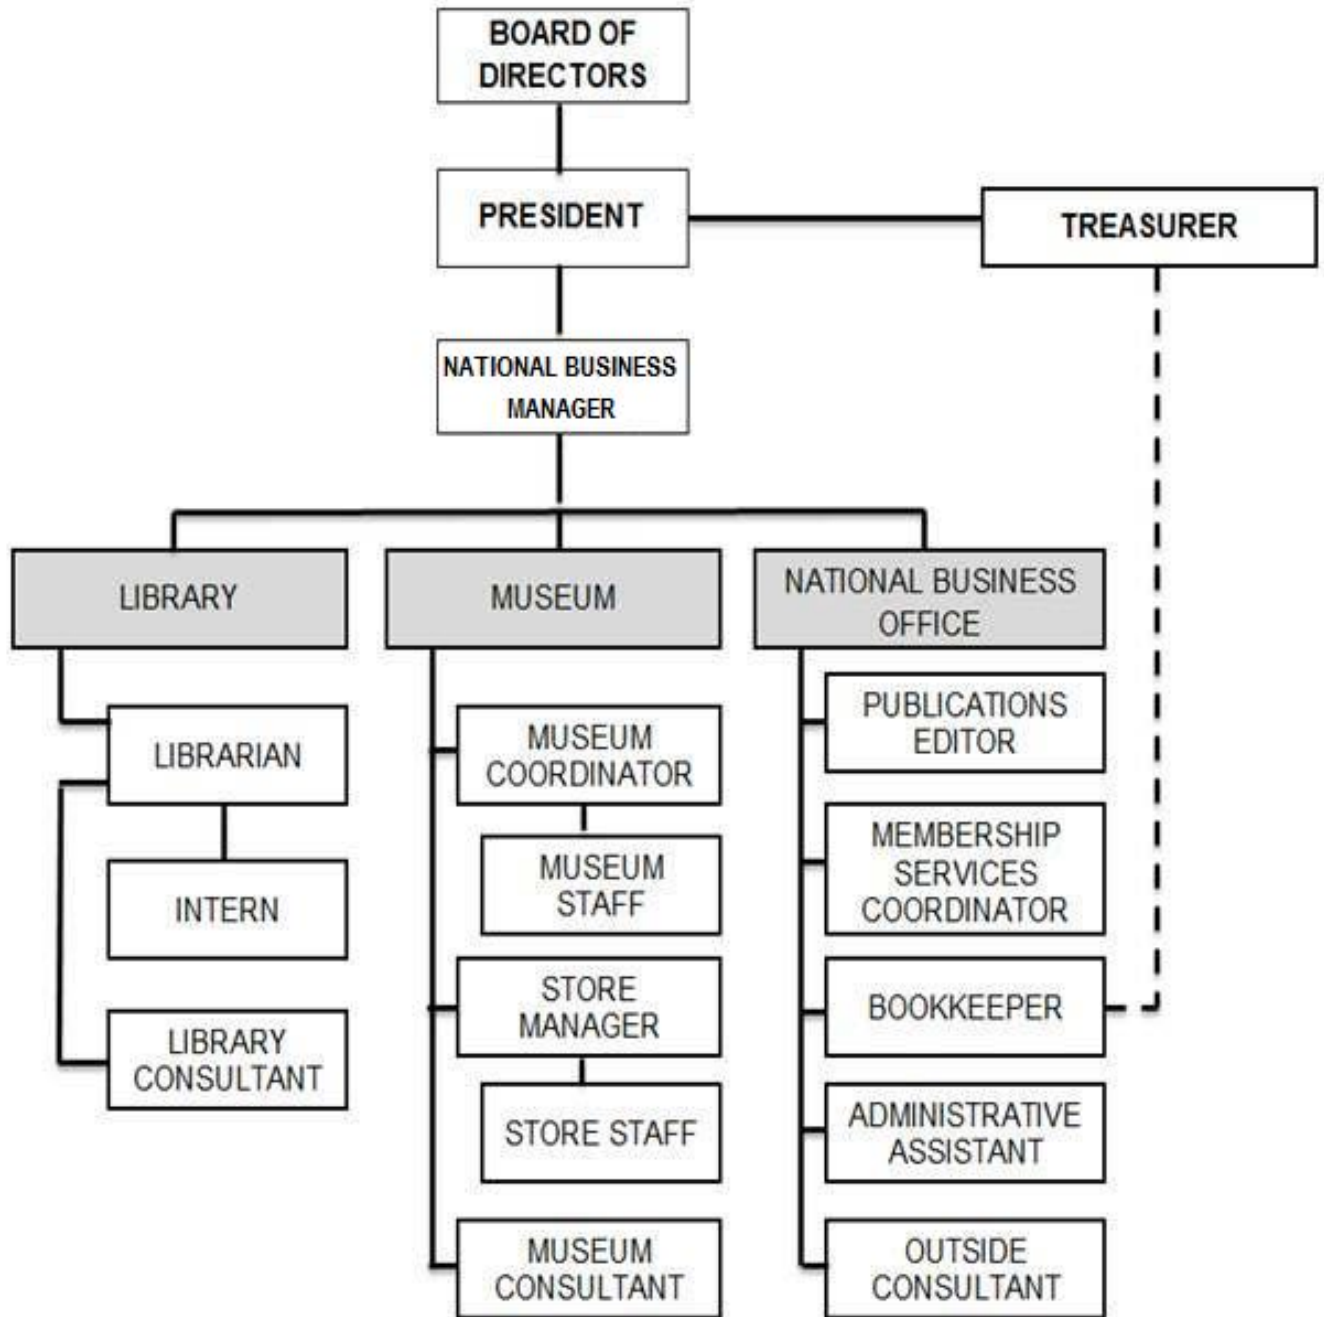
BOARD OF DIRECTORS

PRESIDENT

TREASURER

NATIONAL BUSINESS MANAGER

LIBRARY

MUSEUM

NATIONAL BUSINESS OFFICE

LIBRARIAN

INTERN

LIBRARY CONSULTANT

MUSEUM COORDINATOR

MUSEUM STAFF

STORE MANAGER

STORE STAFF

MUSEUM CONSULTANT

PUBLICATIONS EDITOR

MEMBERSHIP SERVICES COORDINATOR

BOOKKEEPER

ADMINISTRATIVE ASSISTANT

OUTSIDE CONSULTANT